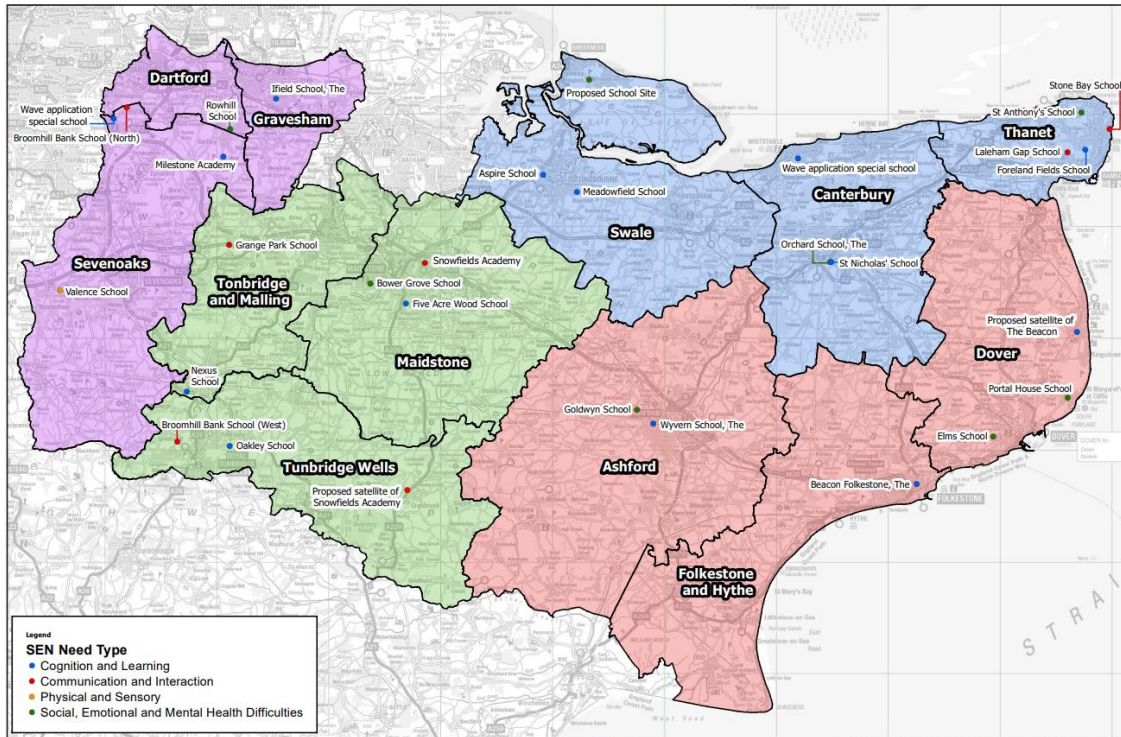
Dartford
Wave application special school
Broomhill Bank School (North)
Rowhill School
Ifield School, The
Gravesham
Milestone Academy
Sevenoaks
Valence School
Grange Park School
Tonbridge and Malling
Snowfields Academy
Bower Grove School
Five Acre Wood School
Maidstone
Nexus School
Broomhill Bank School (West)
Oakley School
Tunbridge Wells
Proposed satellite of Snowfields Academy
Proposed School Site
Aspire School
Meadowfield School
Swale
Wave application special school
Canterbury
Orchard School, The
St Nicholas' School
Stone Bay School
St Anthony's School
Thanet
Laleham Gap School
Foreland Fields School
Proposed satellite of The Beacon
Dover
Portal House School
Elms School
Goldwyn School
Wyvern School, The
Ashford
Beacon Folkestone, The
Folkestone and Hythe
STRAI

Legend
SEN Need Type
Cognition and Learning
Communication and Interaction
Physical and Sensory
Social, Emotional and Mental Health Difficulties